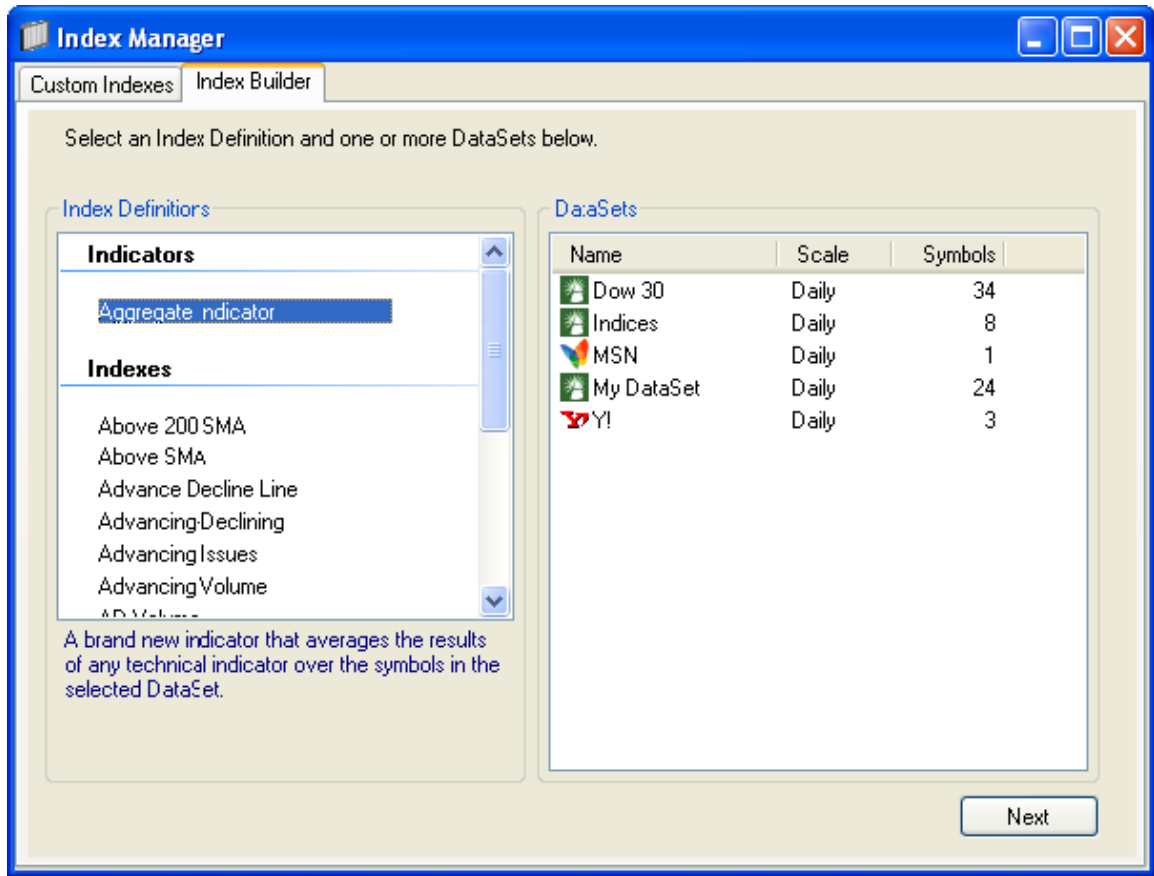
Index Manager

Custom Indexes | Index Builder

Select an Index Definition and one or more DataSets below.

Index Definitions

Indicators

Aggregate Indicator

Indexes

Above 200 SMA
Above SMA
Advance Decline Line
Advancing-Declining
Advancing Issues
Advancing Volume
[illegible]

A brand new indicator that averages the results of any technical indicator over the symbols in the selected DataSet.

DataSets

| Name | Scale | Symbols |
|---|---|---|
| Dow 30 | Daily | 34 |
| Indices | Daily | 8 |
| MSN | Daily | 1 |
| My DataSet | Daily | 24 |
| Y! | Daily | 3 |

Next